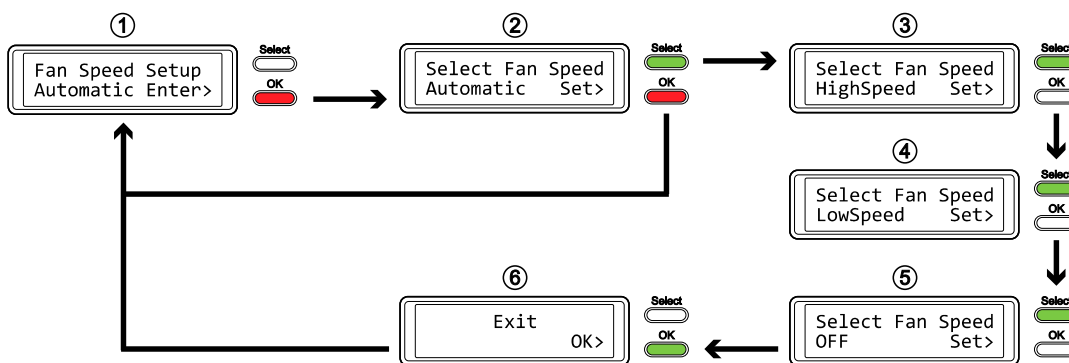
①
Fan Speed Setup
Automatic Enter>
Select
OK

②
Select Fan Speed
Automatic Set>
Select
OK

③
Select Fan Speed
HighSpeed Set>
Selec
OK

④
Select Fan Speed
LowSpeed Set>
Selec
OK

⑤
Select Fan Speed
OFF Set>
Selec
OK

⑥
Exit
OK>
Select
OK